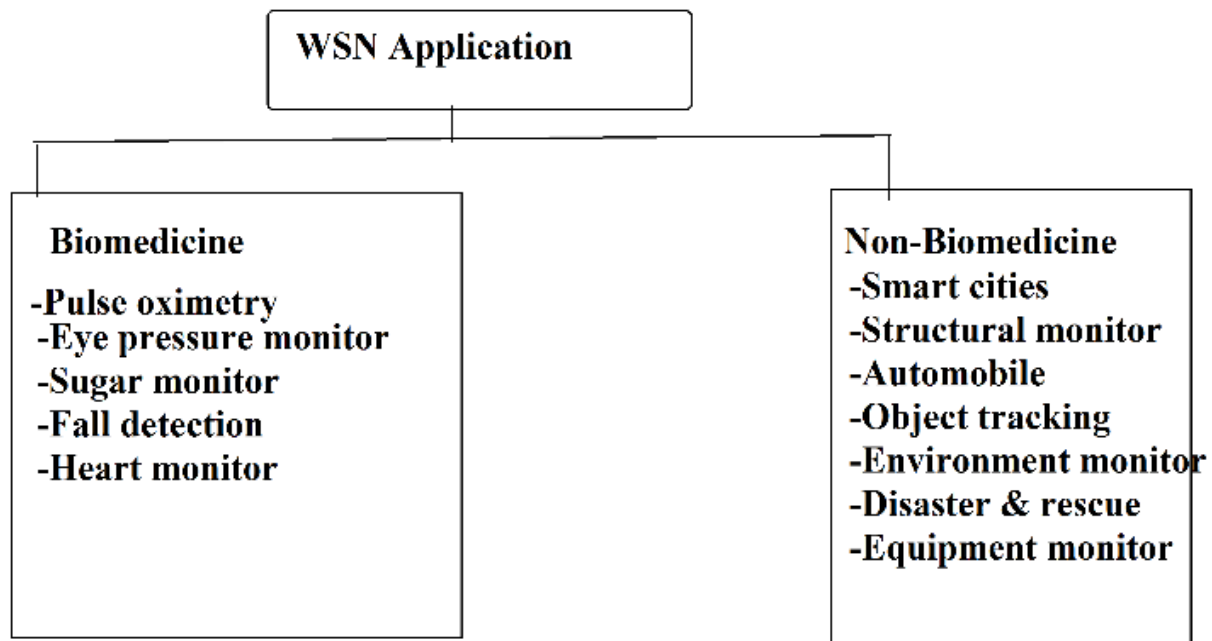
WSN Application

Biomedicine
-Pulse oximetry
-Eye pressure monitor
-Sugar monitor
-Fall detection
-Heart monitor

Non-Biomedicine
-Smart cities
-Structural monitor
-Automobile
-Object tracking
-Environment monitor
-Disaster & rescue
-Equipment monitor